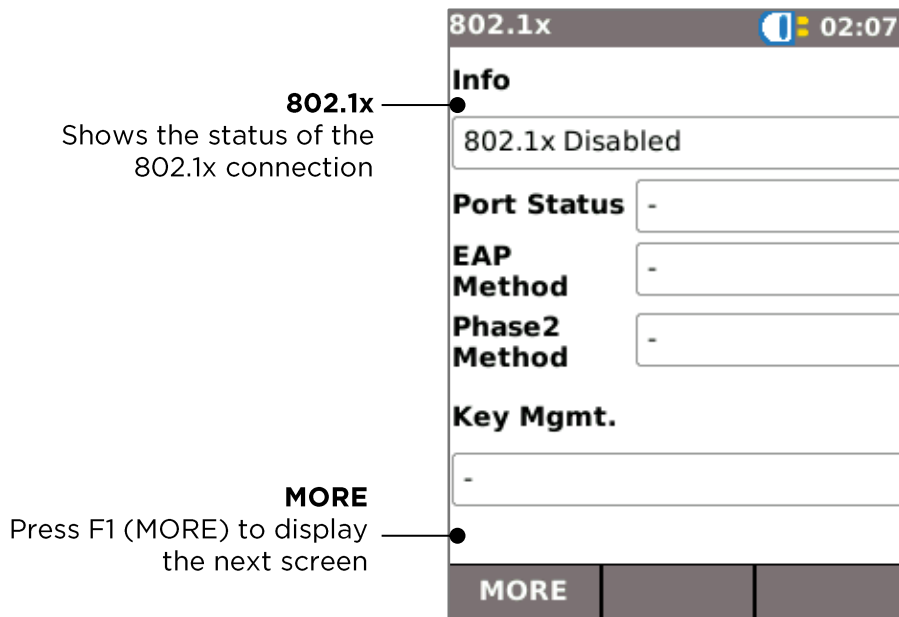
802.1x
Shows the status of the 802.1x connection

MORE
Press F1 (MORE) to display the next screen

802.1x 02:07

Info

802.1x Disabled

Port Status -

EAP Method -

Phase2 Method -

Key Mgmt.

-

MORE